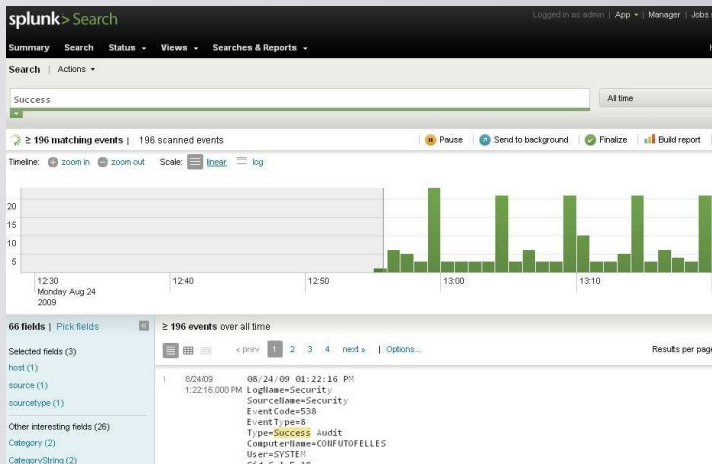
splunk> Search

Logged in as admin | App ▾ | Manager | Jobs

Summary Search Status ▾ Views ▾ Searches & Reports ▾

Search | Actions ▾

Success

All time

≥ 196 matching events | 196 scanned events

Pause | Send to background | Finalize | Build report

Timeline: zoom in zoom out Scale: linear log

20
15
10
5

12:30
Monday Aug 24
2009

12:40

12:50

13:00

13:10

66 fields | Pick fields

Selected fields (3)
host (1)
source (1)
sourcetype (1)

Other interesting fields (26)
Category (2)
CategoryString (2)

≥ 196 events over all time

« prev 1 2 3 4 next » | Options...

Results per page

1 8/24/09
1:22:16.000 PM

08/24/09 01:22:16 PM
LogName=Security
SourceName=Security
EventCode=538
EventType=8
Type=Success Audit
ComputerName=CONFUTOFELLES
User=SYSTEM
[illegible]